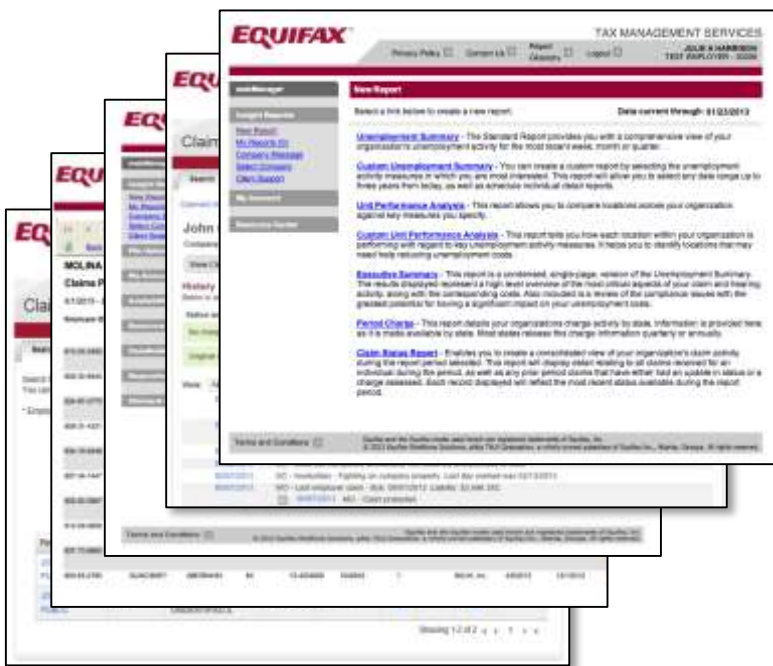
EQUIFAX

TAX MANAGEMENT SERVICES

Privacy Policy | Contact Us | Report Glossary | Logout

JULIE A HARRISON
TEST EMPLOYER - 0000

New Report

Select a link below to create a new report.

Data current through: 01/23/2013

Unemployment Summary - The Standard Report provides you with a comprehensive view of your organization's unemployment activity for the most recent week, month or quarter.

Custom Unemployment Summary - You can create a custom report by selecting the unemployment activity measures in which you are most interested. This report will allow you to select any date range up to three years from today, as well as schedule individual detail reports.

Unit Performance Analysis - This report allows you to compare locations across your organization against key measures you specify.

Custom Unit Performance Analysis - This report tells you how each location within your organization is performing with regard to key unemployment activity measures. It helps you to identify locations that may need help reducing unemployment costs.

Executive Summary - This report is a condensed, single-page, version of the Unemployment Summary. The results displayed represent a high level overview of the most critical aspects of your claim and hearing activity, along with the corresponding costs. Also included is a review of the compliance issues with the greatest potential for having a significant impact on your unemployment costs.

Period Charge - This report details your organizations charge activity by state. Information is provided here as it is made available by state. Most states release this charge information quarterly or annually.

Claim Status Report - Enables you to create a consolidated view of your organization's claim activity during the report period selected. This report will display detail relating to all claims received for an individual during the period, as well as any prior period claims that have either had an update in status or a charge assessed. Each record displayed will reflect the most recent status available during the report period.

Terms and Conditions

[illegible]

Claim

John

History

MOLINA

Claims

Showing 1-2 of 2